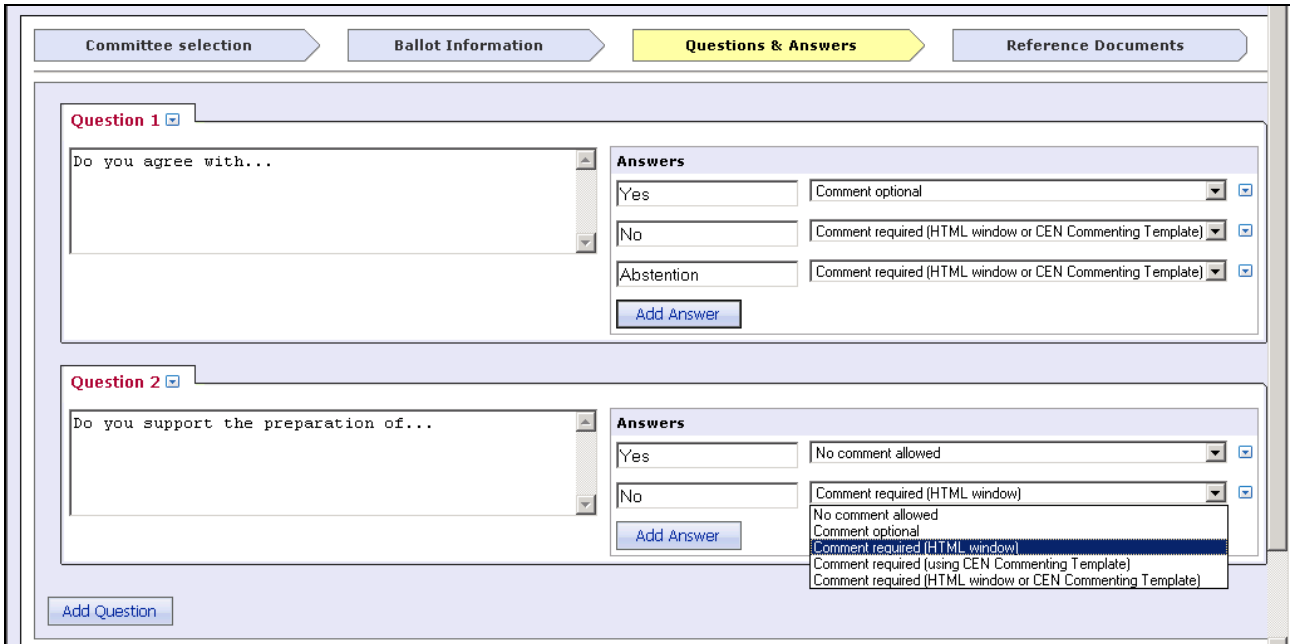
Committee selection
Ballot Information
Questions & Answers
Reference Documents

Question 1

Do you agree with...

Answers

Yes
Comment optional

No
Comment required (HTML window or CEN Commenting Template)

Abstention
Comment required (HTML window or CEN Commenting Template)

Add Answer

Question 2

Do you support the preparation of...

Answers

Yes
No comment allowed

No
Comment required (HTML window)

No comment allowed
Comment optional
Comment required (HTML window)
Comment required (using CEN Commenting Template)
Comment required (HTML window or CEN Commenting Template)

Add Answer

Add Question